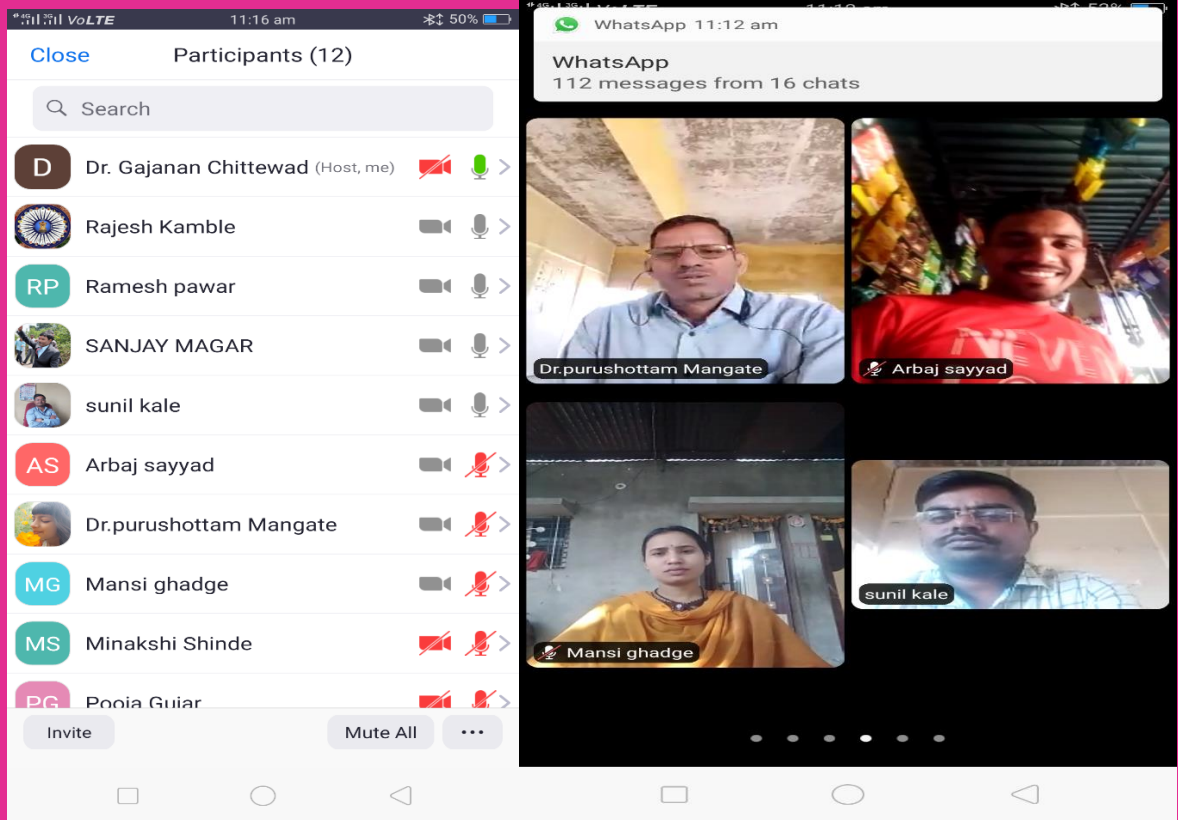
VoLTE 11:16 am 50%

Close Participants (12)

Search

D Dr. Gajanan Chittewad (Host, me)

Rajesh Kamble

RP Ramesh pawar

SANJAY MAGAR

sunil kale

AS Arbaj sayyad

Dr.purushottam Mangate

MG Mansi ghadge

MS Minakshi Shinde

PG Pooja Gujar

Invite

Mute All

...

WhatsApp 11:12 am

WhatsApp

112 messages from 16 chats

Dr.purushottam Mangate

Arbaj sayyad

Mansi ghadge

sunil kale